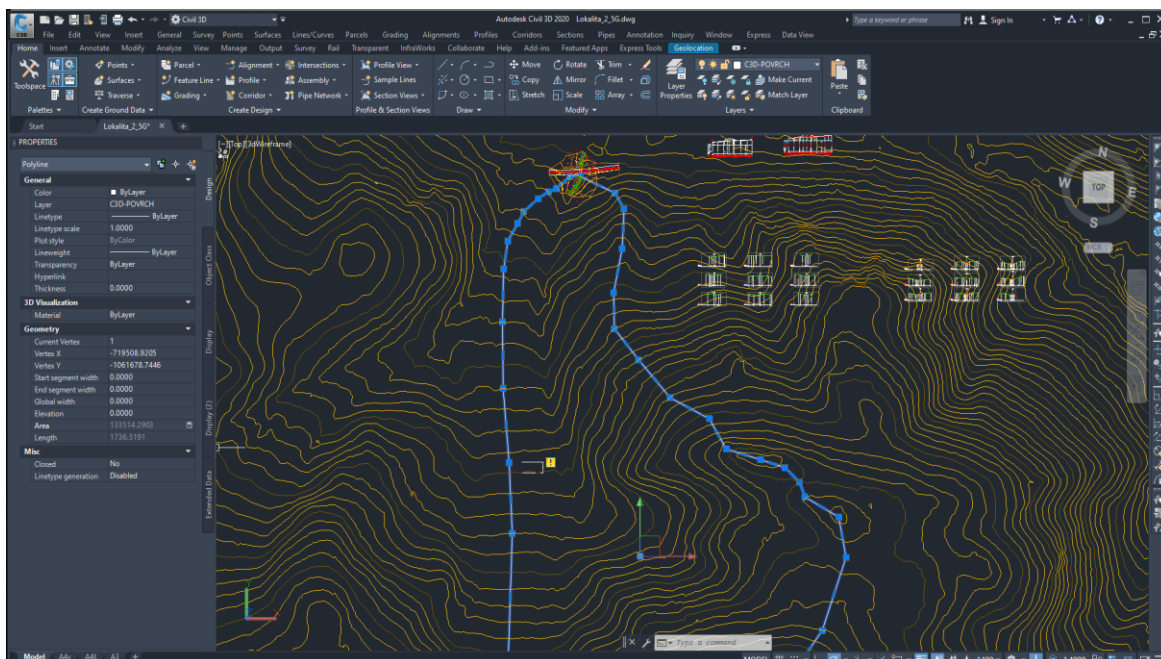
Civil 3D
Autodesk Civil 3D 2020 Lokalita_2_5G.dwg
Type a keyword or phrase
Sign In
File Edit View Insert General Survey Points Surfaces Lines/Curves Parcels Grading Alignments Profiles Corridors Sections Pipes Annotation Inquiry Window Express Data View
Home Insert Annotate Modify Analyze View Manage Output Survey Rail Transparent InfraWorks Collaborate Help Add-ins Featured Apps Express Tools Geolocation
Toolspace
Points
Surfaces
Traverse
Parcel
Feature Line
Grading
Alignment
Profile
Corridor
Intersections
Assembly
Pipe Network
Profile View
Sample Lines
Section Views
Move
Copy
Stretch
Rotate
Mirror
Scale
Trim
Fillet
Array
Layer Properties
C3D-POVRCH
Make Current
Match Layer
Paste
Palettes
Create Ground Data
Create Design
Profile & Section Views
Draw
Modify
Layers
Clipboard
Start
Lokalita_2_50*
PROPERTIES
Polyline
General
Color ByLayer
Layer C3D-POVRCH
Linetype ByLayer
Linetype scale 1.0000
Plot style ByColor
Lineweight ByLayer
Transparency ByLayer
Hyperlink
Thickness 0.0000
3D Visualization
Material ByLayer
Geometry
Current Vertex 1
Vertex X -719508.9205
Vertex Y -1061678.7446
Start segment width 0.0000
End segment width 0.0000
Global width 0.0000
Elevation 0.0000
Area 133514.2903
Length 1736.3191
Misc
Closed No
Linetype generation Disabled
Design
Object Class
Display
Display (2)
Extended Data
[-][Top][2dWireframe]
N
W
TOP
E
S
WCS
Type a command
Model A4v A4I A3 +
MODEL